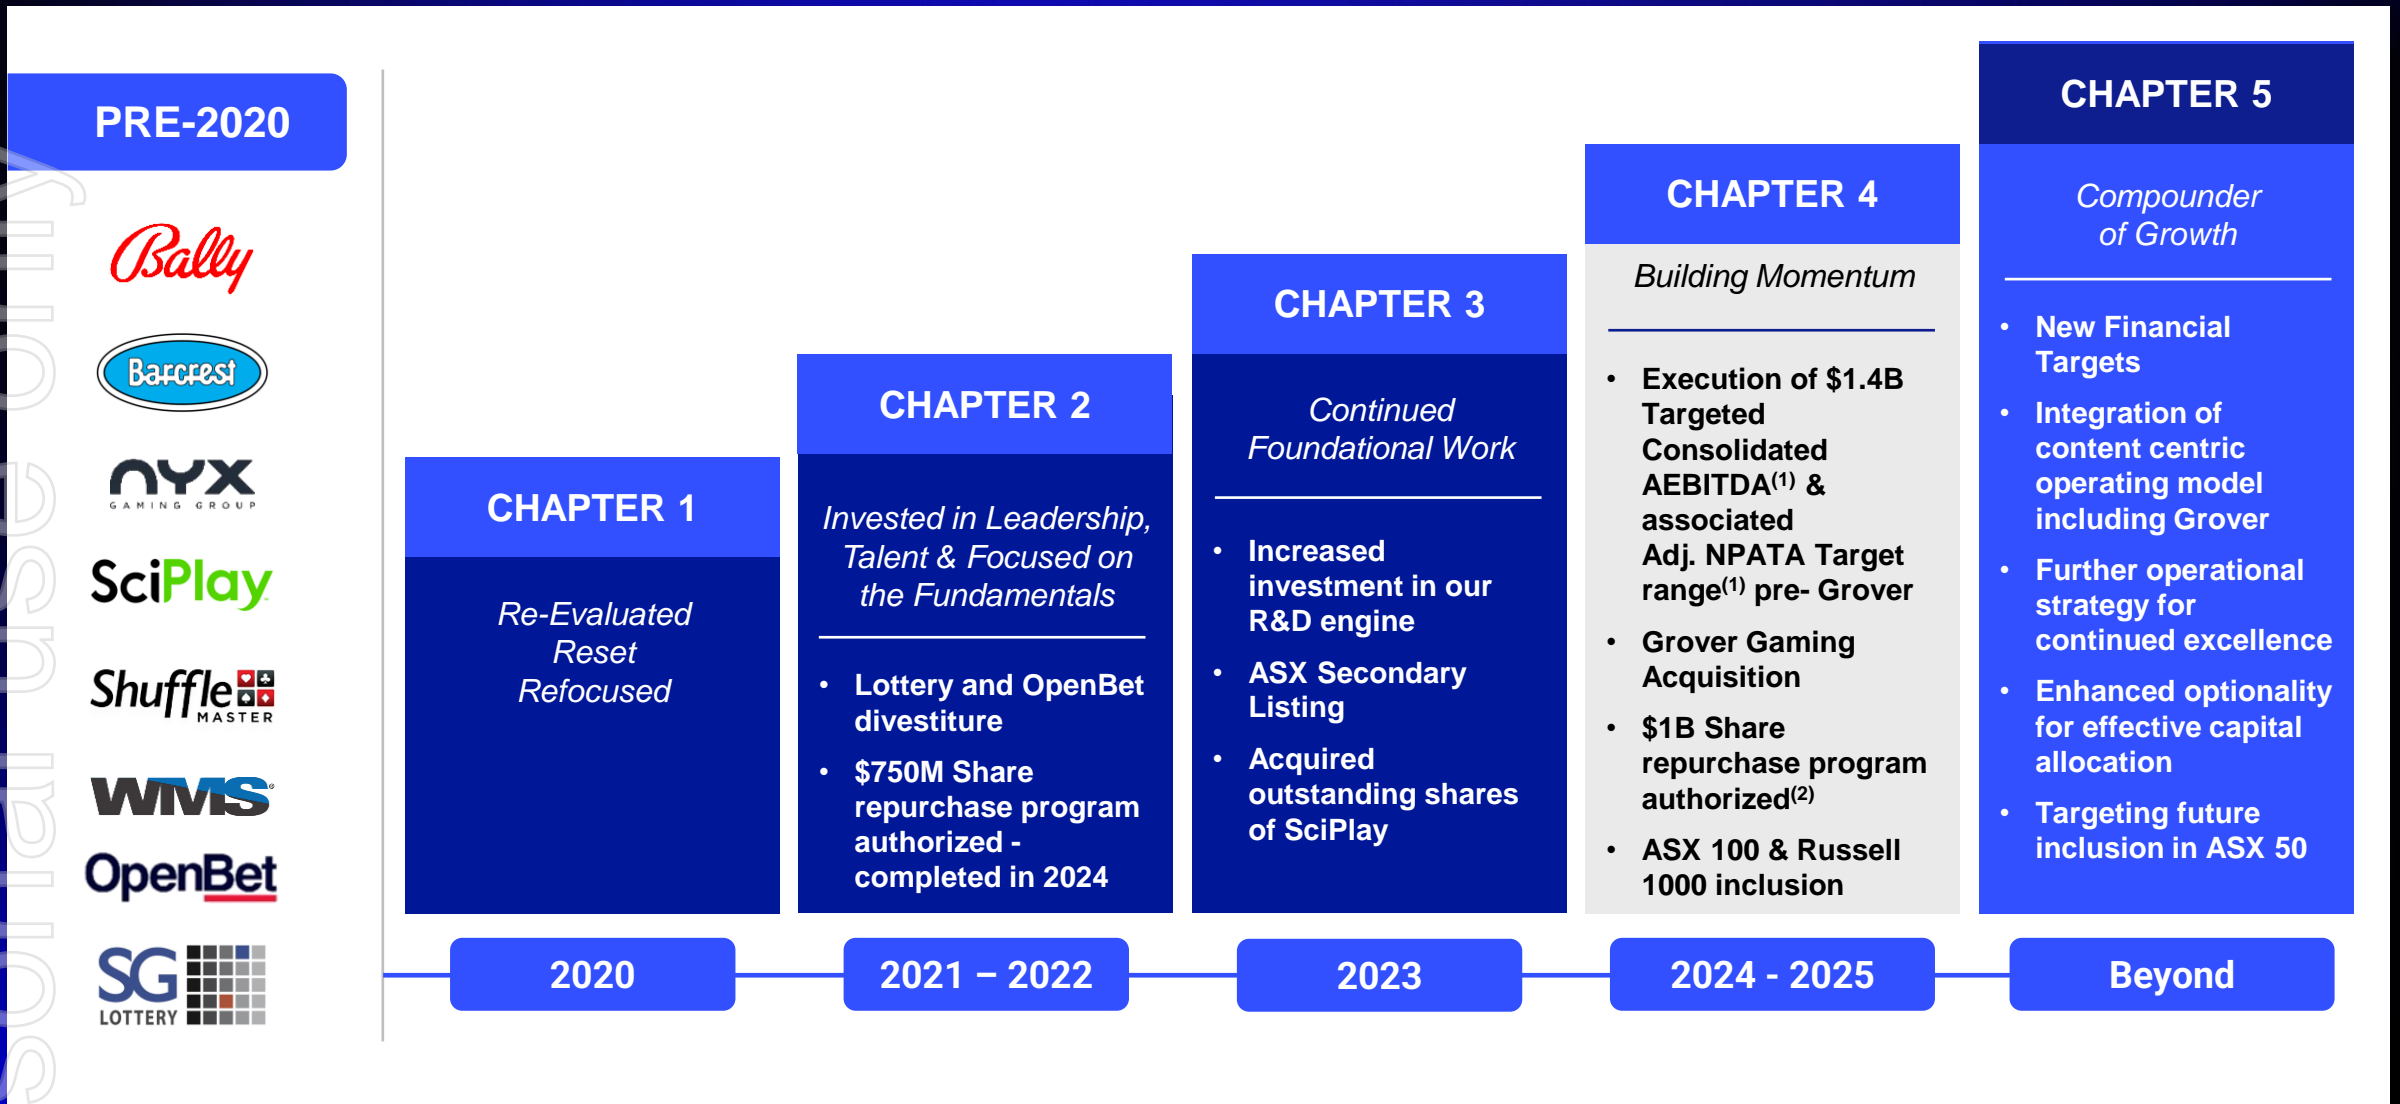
PRE-2020

Bally

Barcrest

NYX GAMING GROUP

SciPlay

Shuffle MASTER

WMS

OpenBet

SG LOTTERY

CHAPTER 1

Re-Evaluated
Reset
Refocused

CHAPTER 2

Invested in Leadership, Talent & Focused on the Fundamentals

- Lottery and OpenBet divestiture
- \$750M Share repurchase program authorized - completed in 2024

CHAPTER 3

Continued Foundational Work

- Increased investment in our R&D engine
- ASX Secondary Listing
- Acquired outstanding shares of SciPlay

CHAPTER 4

Building Momentum

- Execution of \$1.4B Targeted Consolidated AEBITDA$^{(1)}$ & associated Adj. NPATA Target range$^{(1)}$ pre- Grover
- Grover Gaming Acquisition
- \$1B Share repurchase program authorized$^{(2)}$
- ASX 100 & Russell 1000 inclusion

CHAPTER 5

Compounder of Growth

- New Financial Targets
- Integration of content centric operating model including Grover
- Further operational strategy for continued excellence
- Enhanced optionality for effective capital allocation
- Targeting future inclusion in ASX 50

2020

2021 – 2022

2023

2024 - 2025

Beyond